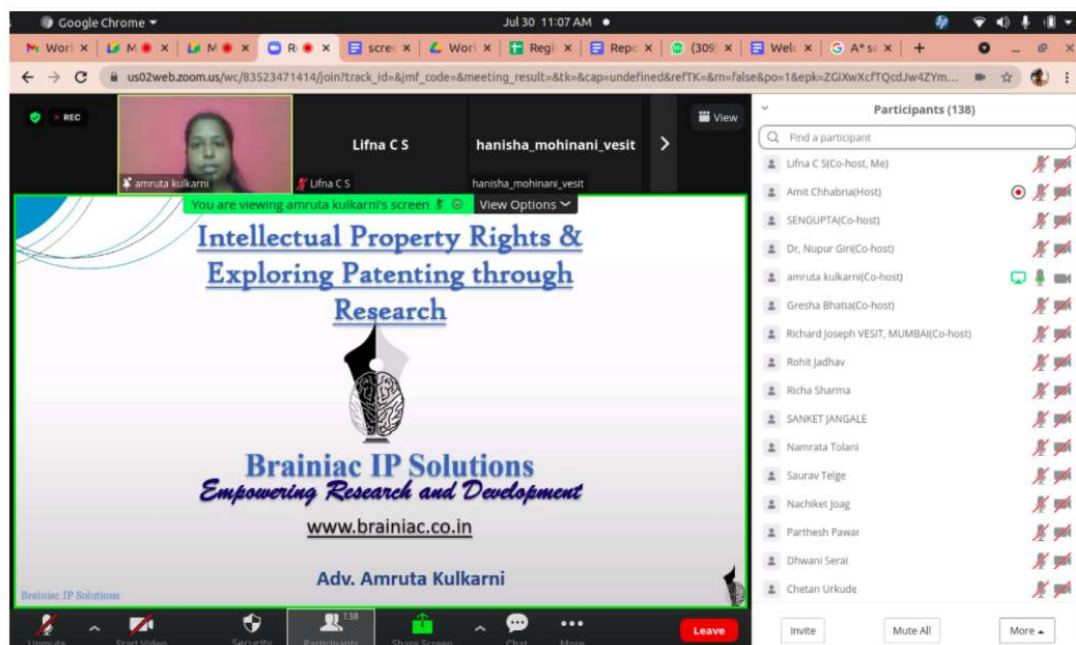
Google Chrome ▾ Jul 30 11:07 AM ●

Worl × M × M × R × scre × Worl × Regi × Repo × (309 × Welc × A* s × +

us02web.zoom.us/wc/83523471414/join?track_id=&jmf_code=&meeting_result=&tk=&cap=undefined&refTK=&rn=false&po=1&epk=ZGiXwXcfTQcdJw4ZYm...

REC

amruta kulkarni

Lifna C S

Lifna C S

hanisha_mohinani_vesit

hanisha_mohinani_vesit

View

You are viewing amruta kulkarni's screen

View Options

Intellectual Property Rights & Exploring Patenting through Research

Brainiac IP Solutions

Empowering Research and Development

www.brainiac.co.in

Adv. Amruta Kulkarni

Brainiac IP Solutions

Participants (138)

Find a participant

Lifna C S(Co-host, Me)

Amit Chhabria(Host)

SENGUPTA(Co-host)

Dr. Nupur Giri(Co-host)

amruta kulkarni(Co-host)

Gresha Bhatia(Co-host)

Richard Joseph VESIT, MUMBAI(Co-host)

Rohit Jadhav

Richa Sharma

SANKET JANGALE

Namrata Tolani

Saurav Telge

Nachiket Joag

Parthesh Pawar

Dhwani Serai

Chetan Urkude

Unmute Start Video Security Participants 138 Share Screen Chat More

Leave

Invite

Mute All

More